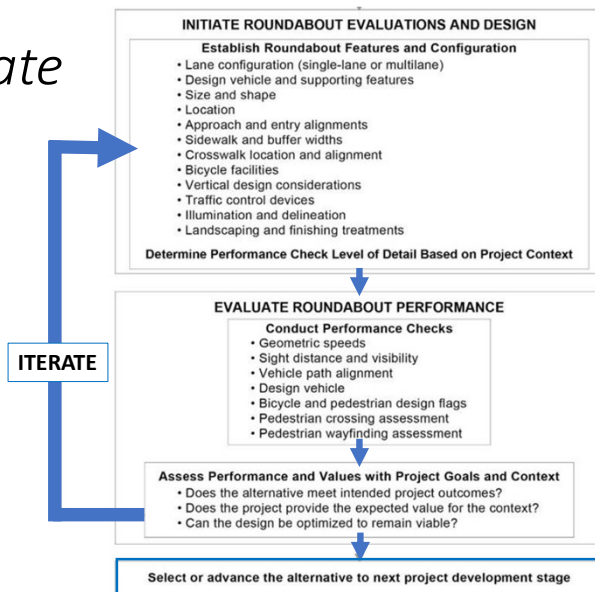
ate

INITIATE ROUNDABOUT EVALUATIONS AND DESIGN

Establish Roundabout Features and Configuration
• Lane configuration (single-lane or multilane)
• Design vehicle and supporting features
• Size and shape
• Location
• Approach and entry alignments
• Sidewalk and buffer widths
• Crosswalk location and alignment
• Bicycle facilities
• Vertical design considerations
• Traffic control devices
• Illumination and delineation
• Landscaping and finishing treatments

Determine Performance Check Level of Detail Based on Project Context

ITERATE

EVALUATE ROUNDABOUT PERFORMANCE

Conduct Performance Checks
• Geometric speeds
• Sight distance and visibility
• Vehicle path alignment
• Design vehicle
• Bicycle and pedestrian design flags
• Pedestrian crossing assessment
• Pedestrian wayfinding assessment

Assess Performance and Values with Project Goals and Context
• Does the alternative meet intended project outcomes?
• Does the project provide the expected value for the context?
• Can the design be optimized to remain viable?

Select or advance the alternative to next project development stage